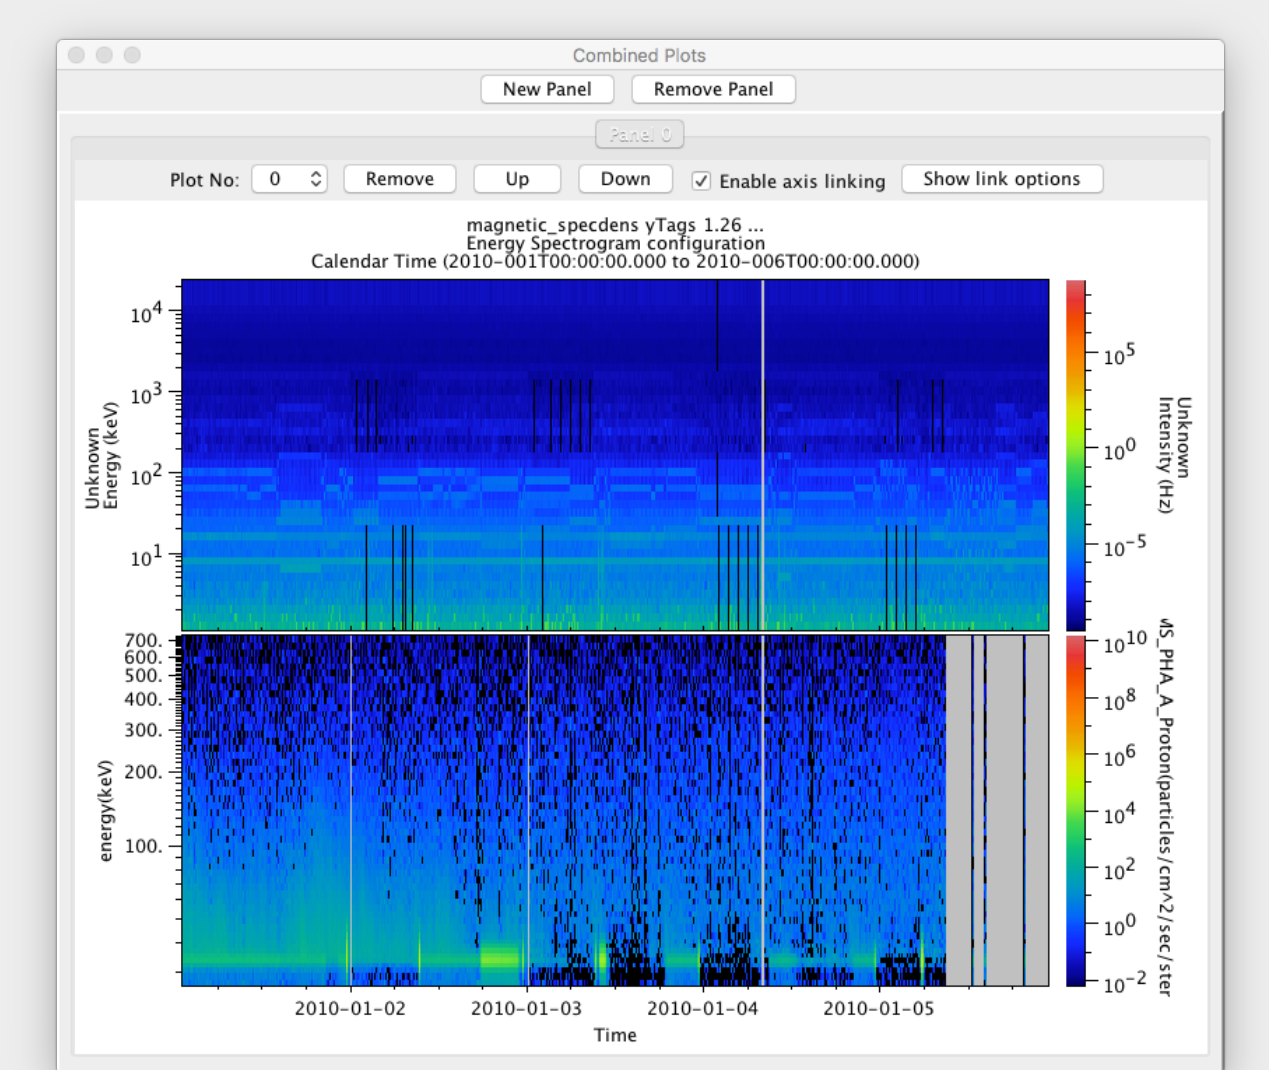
Combined Plots

New Panel Remove Panel

Panel 0

Plot No: 0 Remove Up Down Enable axis linking Show link options

magnetic_specdens yTags 1.26 ...
Energy Spectrogram configuration
Calendar Time (2010-001T00:00:00.000 to 2010-006T00:00:00.000)

Unknown
Energy (keV)

$10^4$
$10^3$
$10^2$
$10^1$

$10^5$
$10^0$
$10^{-5}$

Unknown
Intensity (Hz)

energy(keV)

700.
600.
500.
400.
300.
200.
100.

$10^{10}$
$10^8$
$10^6$
$10^4$
$10^2$
$10^0$
$10^{-2}$

MS_PHA_A_Proton(particles/cm^2/sec/ster

2010-01-02 2010-01-03 2010-01-04 2010-01-05

Time